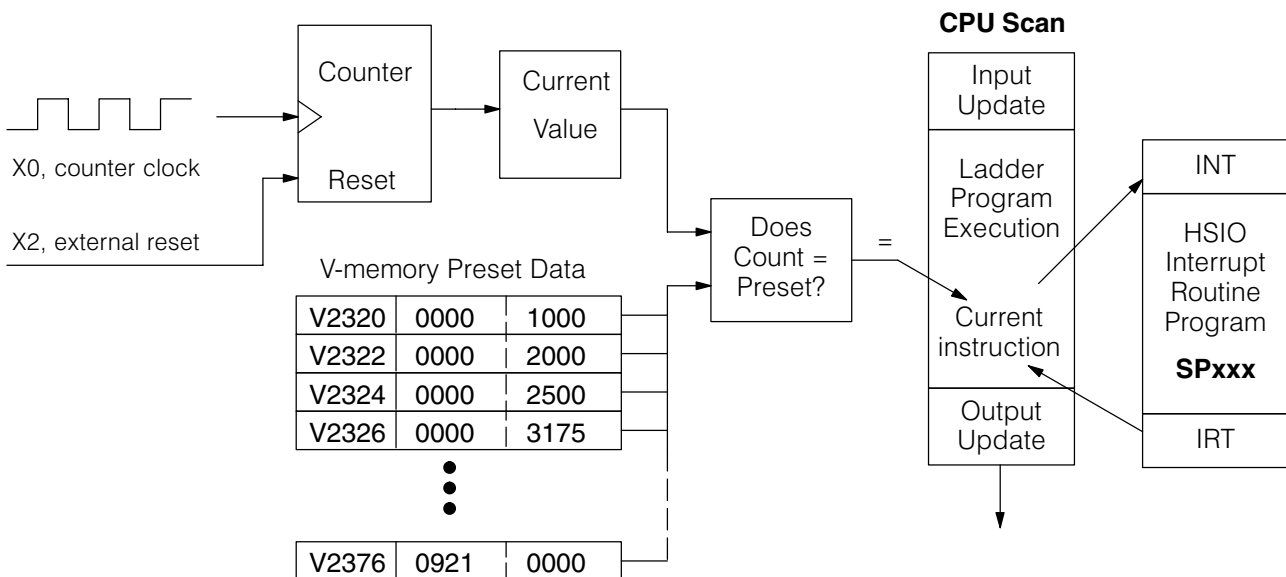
Counter

Reset

X0, counter clock

X2, external reset

Current Value

V-memory Preset Data

| V2320 | 0000 | 1000 |
|---|---|---|
| V2322 | 0000 | 2000 |
| V2324 | 0000 | 2500 |
| V2326 | 0000 | 3175 |

| V2376 | 0921 | 0000 |
|---|---|---|

Does Count = Preset?

=

CPU Scan

Input Update

Ladder Program Execution

Current instruction

Output Update

INT

HSIO Interrupt Routine Program

SPxxx

IRT